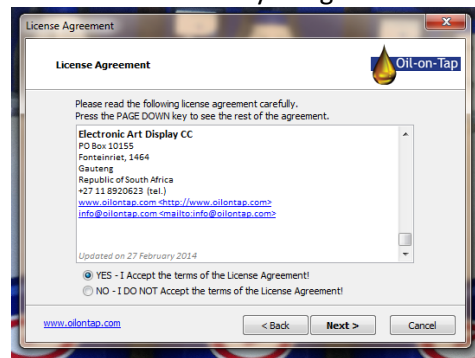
License Agreement

License Agreement

Oil-on-Tap

Please read the following license agreement carefully.
Press the PAGE DOWN key to see the rest of the agreement.

Electronic Art Display CC
PO Box 10155
Fonteinriet, 1464
Gauteng
Republic of South Africa
+27 11 8920623 (tel.)
www.oilontap.com <http://www.oilontap.com>
info@oilontap.com <mailto:info@oilontap.com>

Updated on 27 February 2014

YES - I Accept the terms of the License Agreement!
NO - I DO NOT Accept the terms of the License Agreement!

www.oilontap.com

< Back

Next >

Cancel